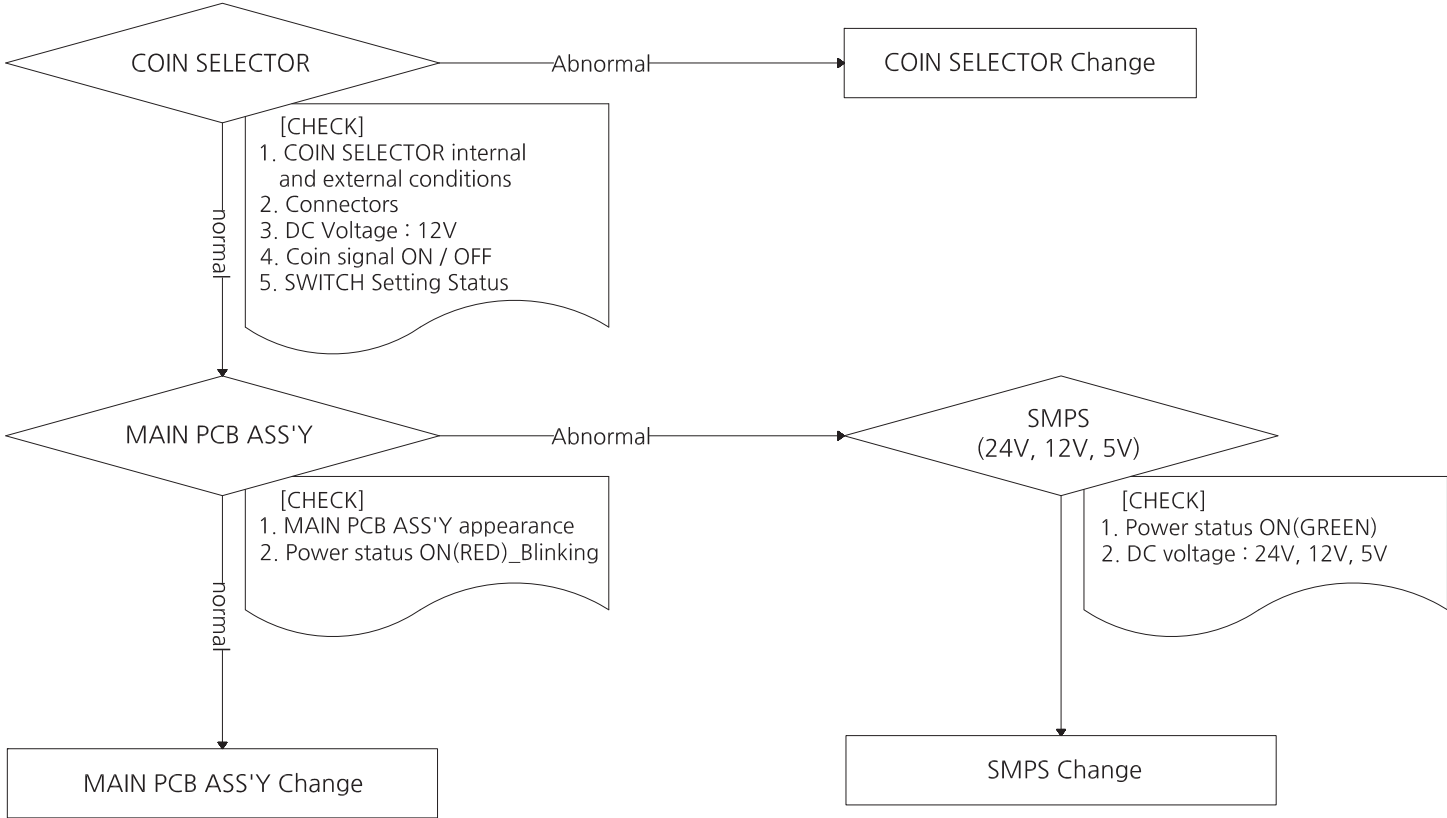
COIN SELECTOR

Abnormal

COIN SELECTOR Change

[CHECK]
1. COIN SELECTOR internal and external conditions
2. Connectors
3. DC Voltage : 12V
4. Coin signal ON / OFF
5. SWITCH Setting Status

normal

MAIN PCB ASS'Y

Abnormal

SMPS
(24V, 12V, 5V)

[CHECK]
1. MAIN PCB ASS'Y appearance
2. Power status ON(RED)_Blinking

[CHECK]
1. Power status ON(GREEN)
2. DC voltage : 24V, 12V, 5V

normal

MAIN PCB ASS'Y Change

SMPS Change